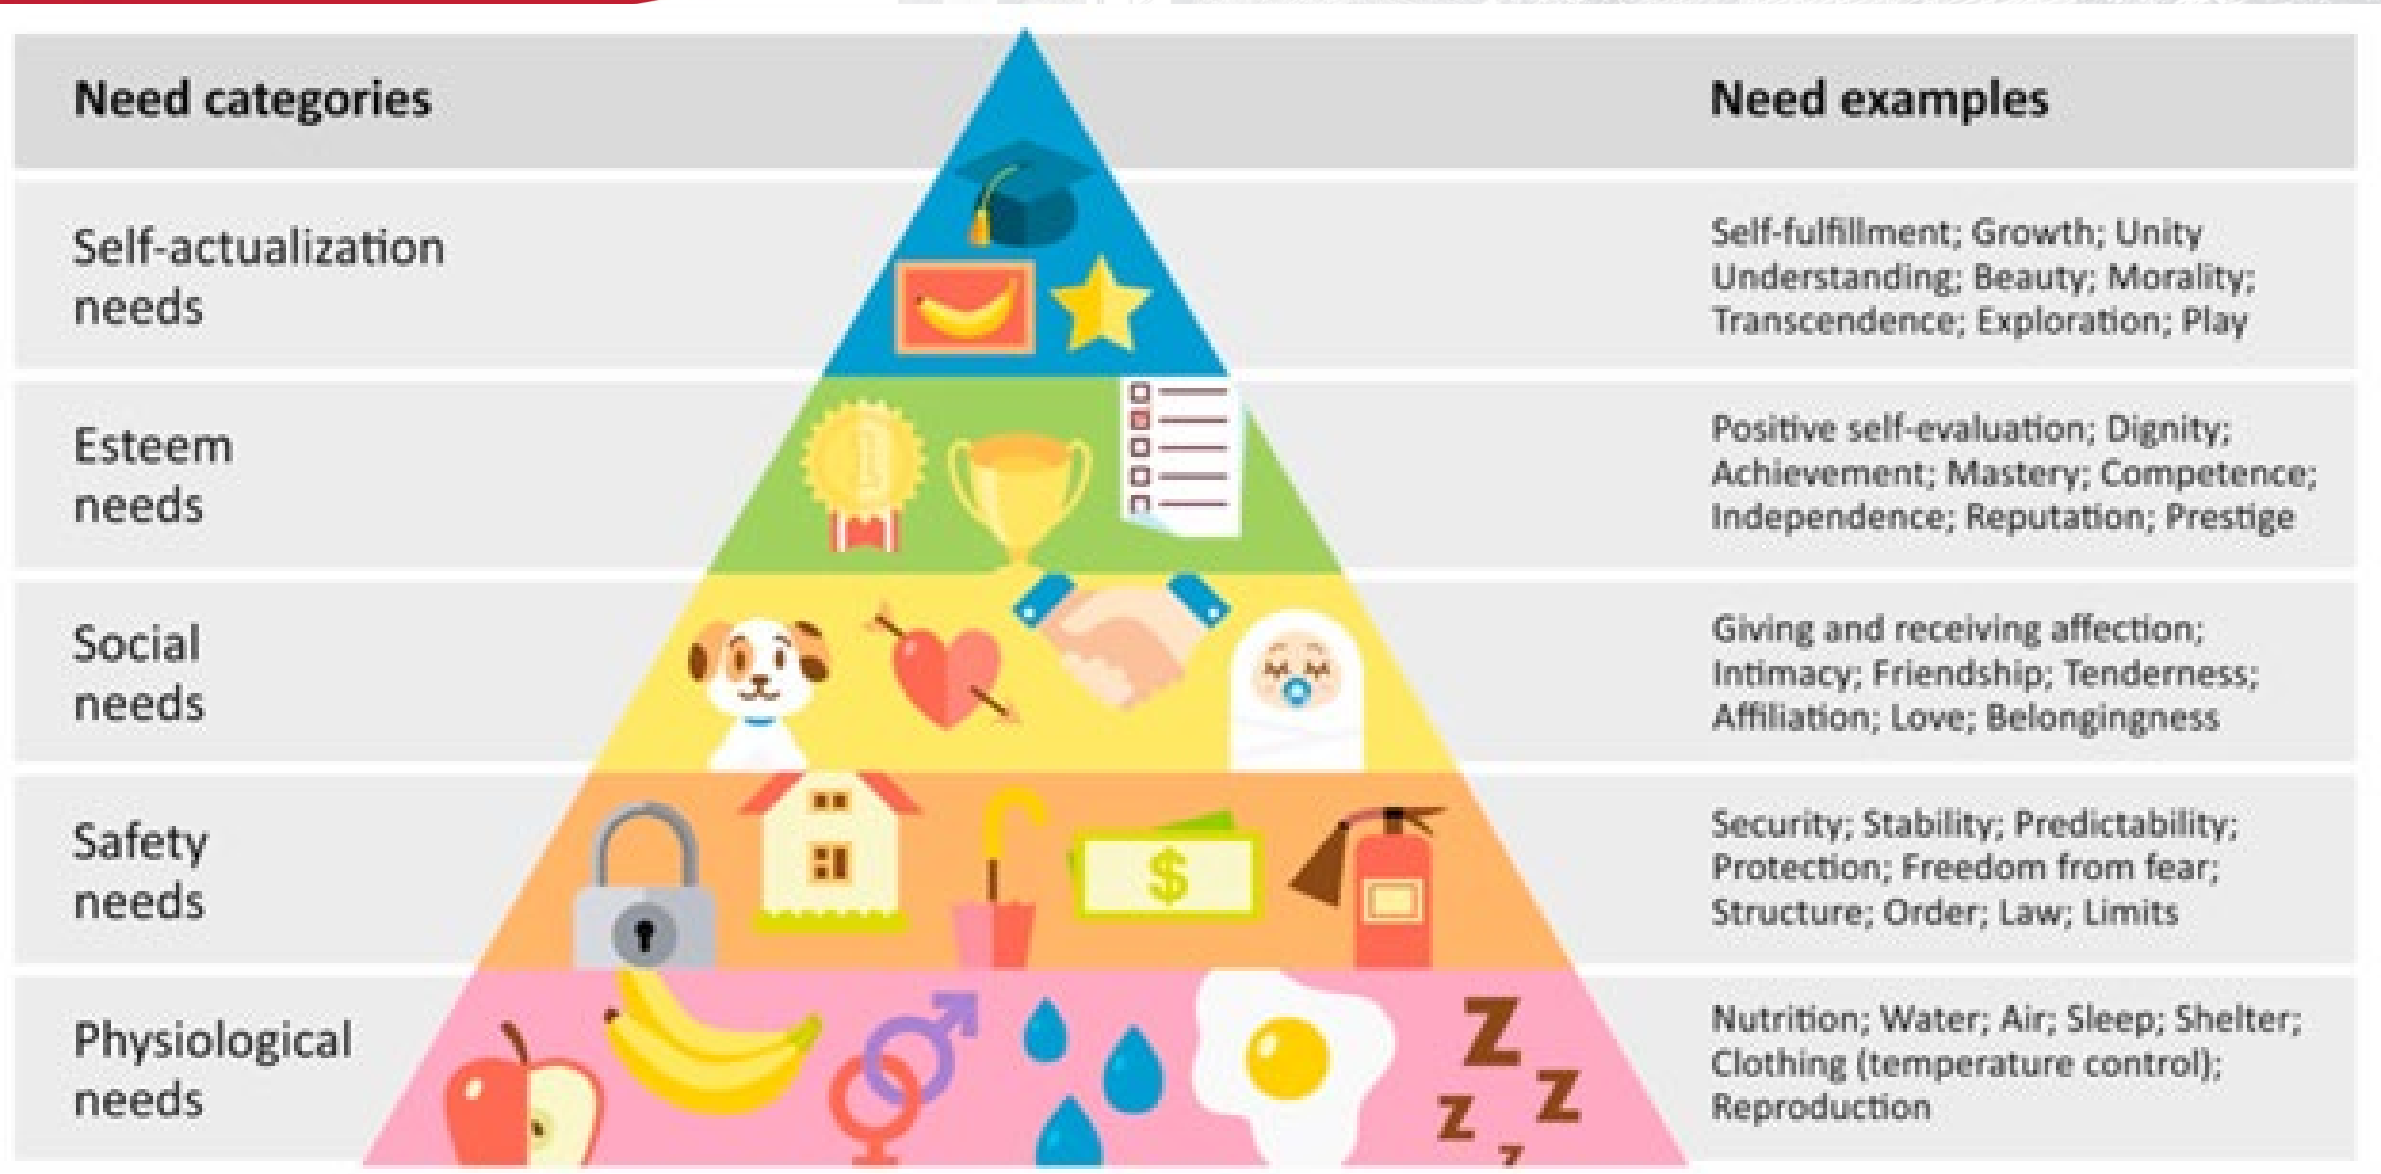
| Need categories | Need examples |
|---|---|
| Self-actualization needs | Self-fulfillment; Growth; Unity Understanding; Beauty; Morality; Transcendence; Exploration; Play |
| Esteem needs | Positive self-evaluation; Dignity; Achievement; Mastery; Competence; Independence; Reputation; Prestige |
| Social needs | Giving and receiving affection; Intimacy; Friendship; Tenderness; Affiliation; Love; Belongingness |
| Safety needs | Security; Stability; Predictability; Protection; Freedom from fear; Structure; Order; Law; Limits |
| Physiological needs | Nutrition; Water; Air; Sleep; Shelter; Clothing (temperature control); Reproduction |

$ Z Z Z